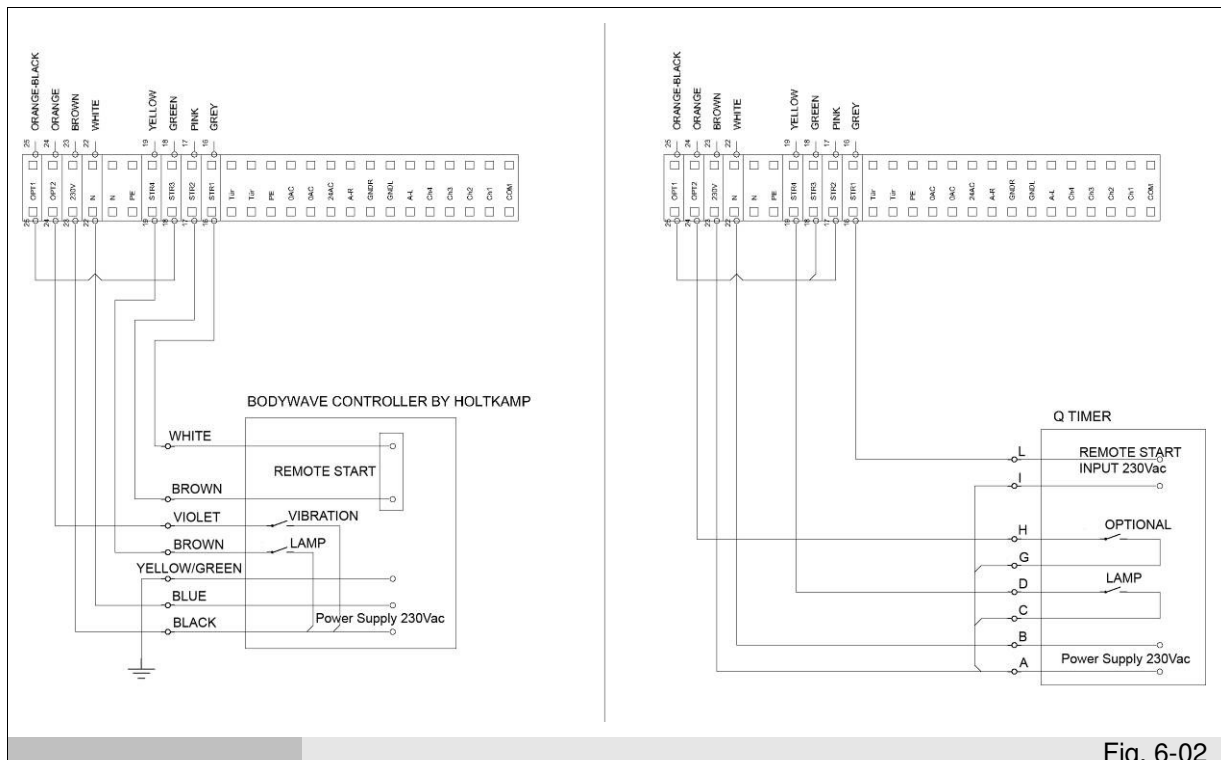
ORANGE-BLACK ORANGE BROWN WHITE YELLOW GREEN PINK GREY

25 24 23 22 19 18 17 16

OPT1 OPT2 230V N N PE STR4 STR3 STR2 STR1 Tür Tür PE 0AC 0AC 24AC A-R GNDR GNDL A-L Ch4 Ch3 Ch2 Ch1 COM

25 24 23 22 19 18 17 16

BODYWAVE CONTROLLER BY HOLTKAMP

WHITE

REMOTE START

BROWN

VIOLET

VIBRATION

BROWN

LAMP

YELLOW/GREEN

BLUE

BLACK

Power Supply 230Vac

ORANGE-BLACK ORANGE BROWN WHITE YELLOW GREEN PINK GREY

25 24 23 22 19 18 17 16

OPT1 OPT2 230V N N PE STR4 STR3 STR2 STR1 Tür Tür PE 0AC 0AC 24AC A-R GNDR GNDL A-L Ch4 Ch3 Ch2 Ch1 COM

25 24 23 22 19 18 17 16

Q TIMER

L

REMOTE START INPUT 230Vac

I

H

OPTIONAL

G

D

LAMP

C

B

A

Power Supply 230Vac

Fig. 6-02